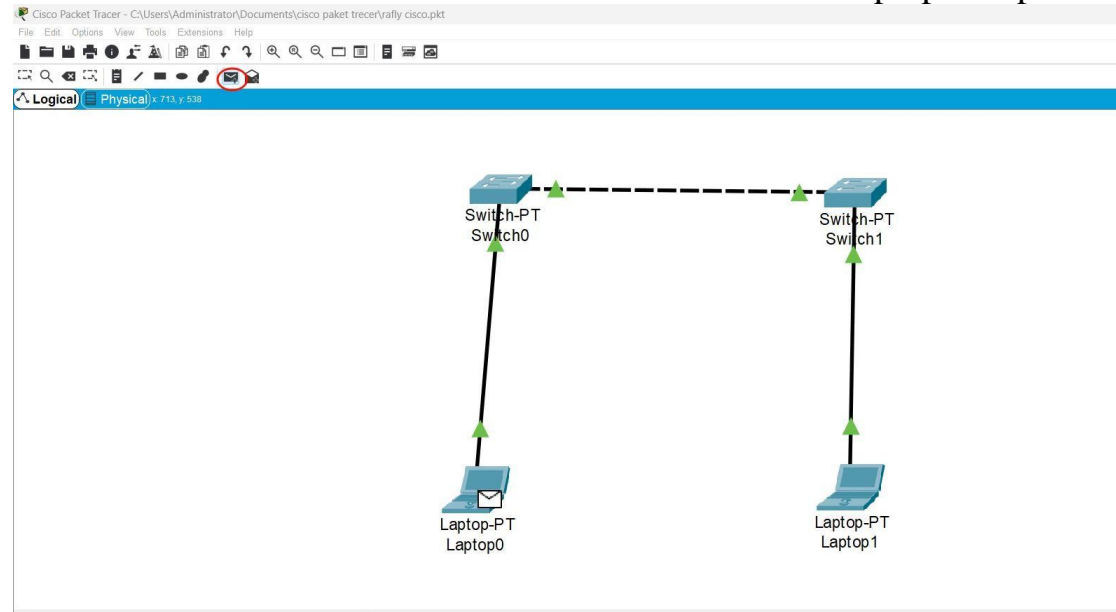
Cisco Packet Tracer - C:\Users\Administrator\Documents\cisco paket trecer\rafly cisco.pkt

File Edit Options View Tools Extensions Help

Logical Physical x: 713, y: 538

Switch-PT
Switch0

Switch-PT
Switch1

Laptop-PT
Laptop0

Laptop-PT
Laptop1